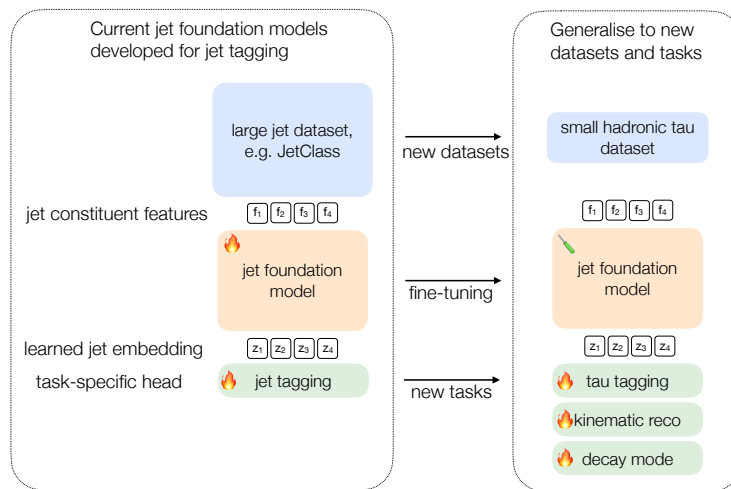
Current jet foundation models developed for jet tagging

large jet dataset, e.g. JetClass

jet constituent features

$f_1$ $f_2$ $f_3$ $f_4$

jet foundation model

learned jet embedding

$z_1$ $z_2$ $z_3$ $z_4$

task-specific head

jet tagging

new datasets

fine-tuning

new tasks

Generalise to new datasets and tasks

small hadronic tau dataset

$f_1$ $f_2$ $f_3$ $f_4$

jet foundation model

$z_1$ $z_2$ $z_3$ $z_4$

tau tagging

kinematic reco

decay mode